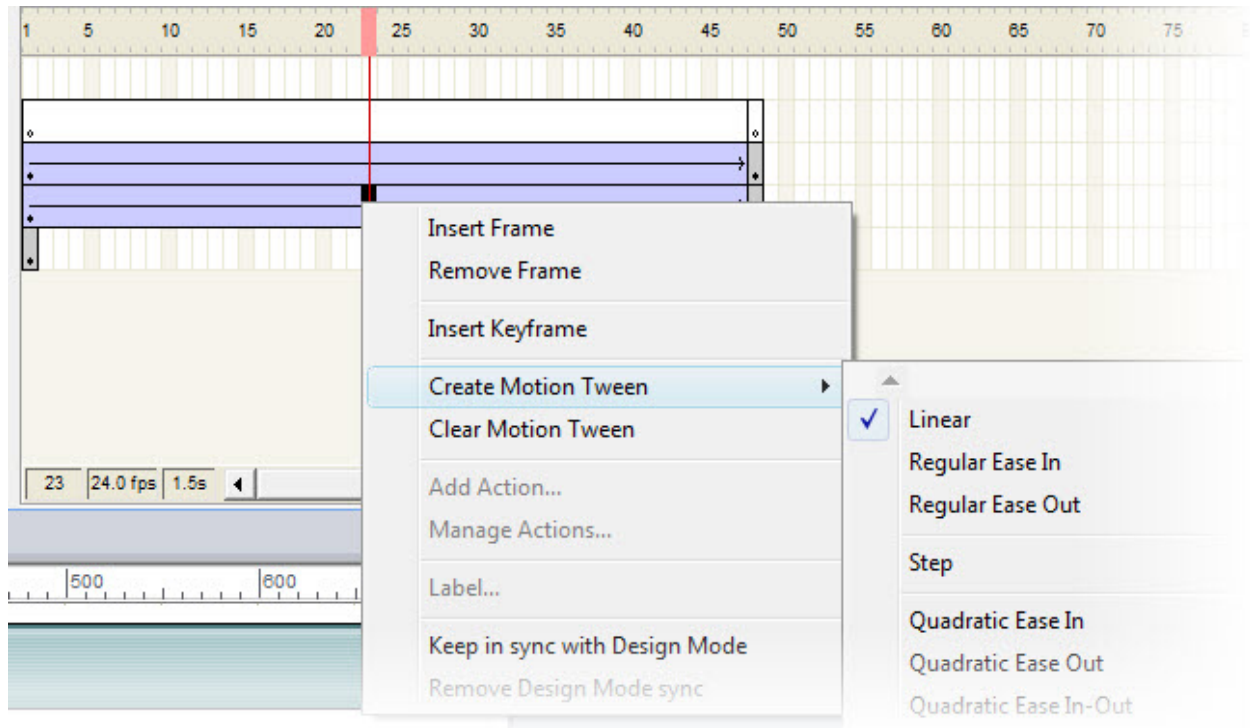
1 5 10 15 20 25 30 35 40 45 50 55 60 65 70 75

23 24.0 fps 1.5s

500 600

Insert Frame
Remove Frame

Insert Keyframe

Create Motion Tween
Clear Motion Tween

Add Action...
Manage Actions...

Label...

Keep in sync with Design Mode
Remove Design Mode sync

✓ Linear
Regular Ease In
Regular Ease Out

Step

Quadratic Ease In
Quadratic Ease Out
Quadratic Ease In-Out